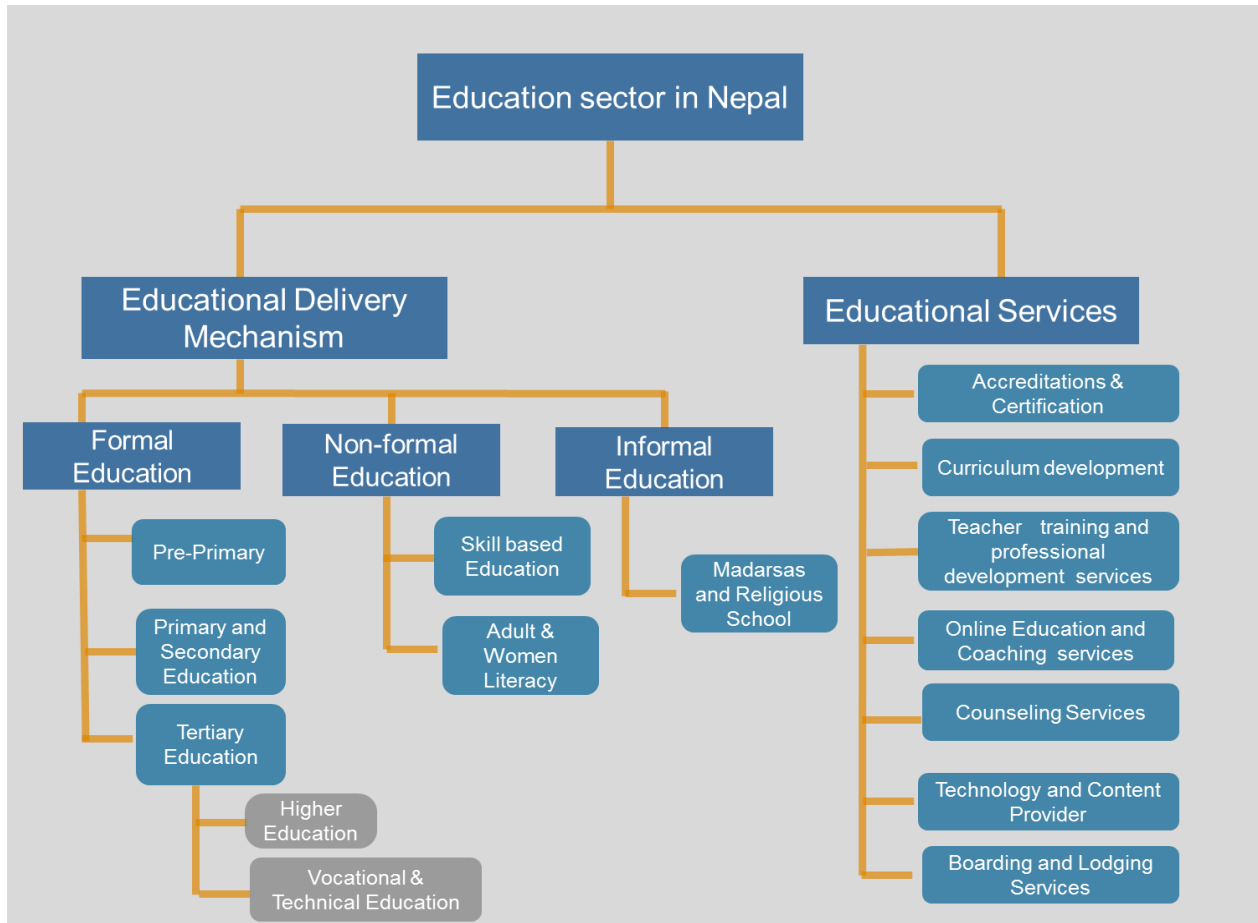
Education sector in Nepal

Educational Delivery Mechanism

Formal Education

Pre-Primary

Primary and Secondary Education

Tertiary Education

Higher Education

Vocational & Technical Education

Non-formal Education

Skill based Education

Adult & Women Literacy

Informal Education

Madarsas and Religious School

Educational Services

Accreditations & Certification

Curriculum development

Teacher training and professional development services

Online Education and Coaching services

Counseling Services

Technology and Content Provider

Boarding and Lodging Services